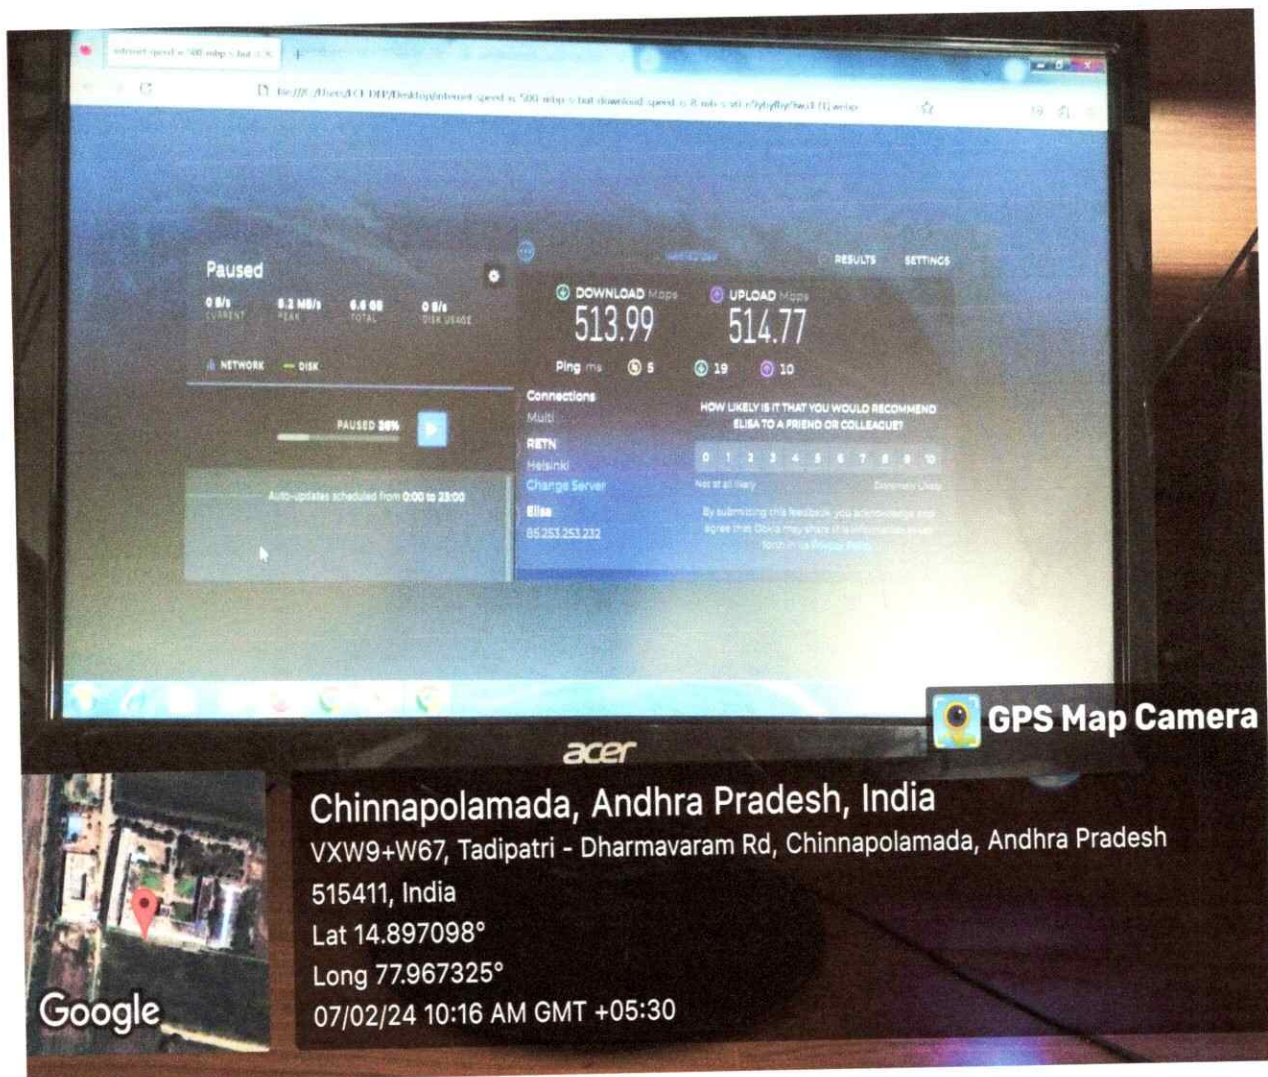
internet speed is 500 mbps but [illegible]

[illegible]

Paused

0 B/s CURRENT
5.2 MB/s PEAK
5.6 GB TOTAL
0 B/s DISK USAGE

NETWORK
DISK

PAUSED 36%

Auto-updates scheduled from 0:00 to 23:00

RESULTS
SETTINGS

DOWNLOAD Mbps
513.99

UPLOAD Mbps
514.77

Ping ms 5 19 10

Connections
Multi

RETN
Helsinki
Change Server

Elisa
85.253.253.232

HOW LIKELY IS IT THAT YOU WOULD RECOMMEND ELISA TO A FRIEND OR COLLEAGUE?

0 1 2 3 4 5 6 7 8 9 10

Not at all likely
Extremely Likely

By submitting this feedback, you acknowledge and agree that Ookla may share its information as set forth in its Privacy Policy

acer

GPS Map Camera

Chinnapolamada, Andhra Pradesh, India
VXW9+W67, Tadipatri - Dharmavaram Rd, Chinnapolamada, Andhra Pradesh 515411, India
Lat 14.897098°
Long 77.967325°
07/02/24 10:16 AM GMT +05:30

Google